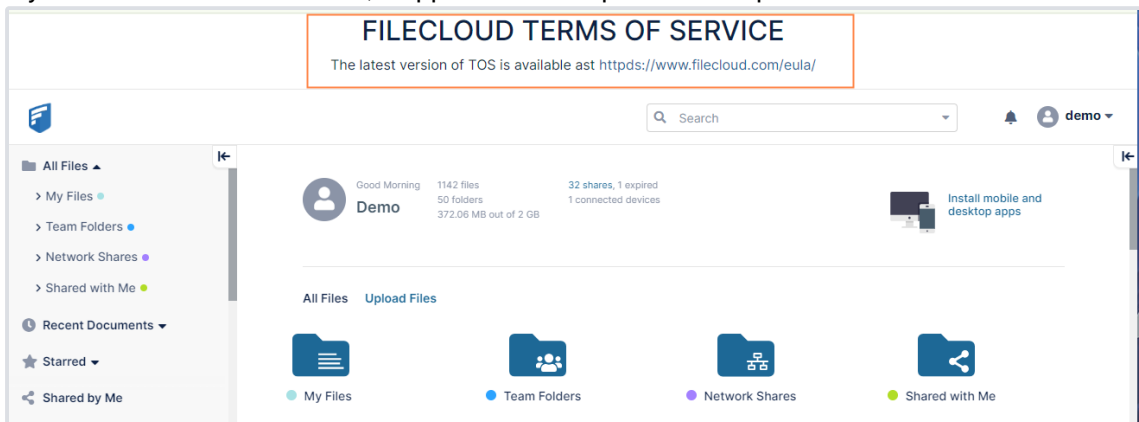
FILECLOUD TERMS OF SERVICE

The latest version of TOS is available ast httpds://www.filecloud.com/eula/

Search

demo

All Files
My Files
Team Folders
Network Shares
Shared with Me
Recent Documents
Starred
Shared by Me

Good Morning
Demo

1142 files
50 folders
372.06 MB out of 2 GB

32 shares, 1 expired
1 connected devices

Install mobile and desktop apps

All Files Upload Files

My Files
Team Folders
Network Shares
Shared with Me